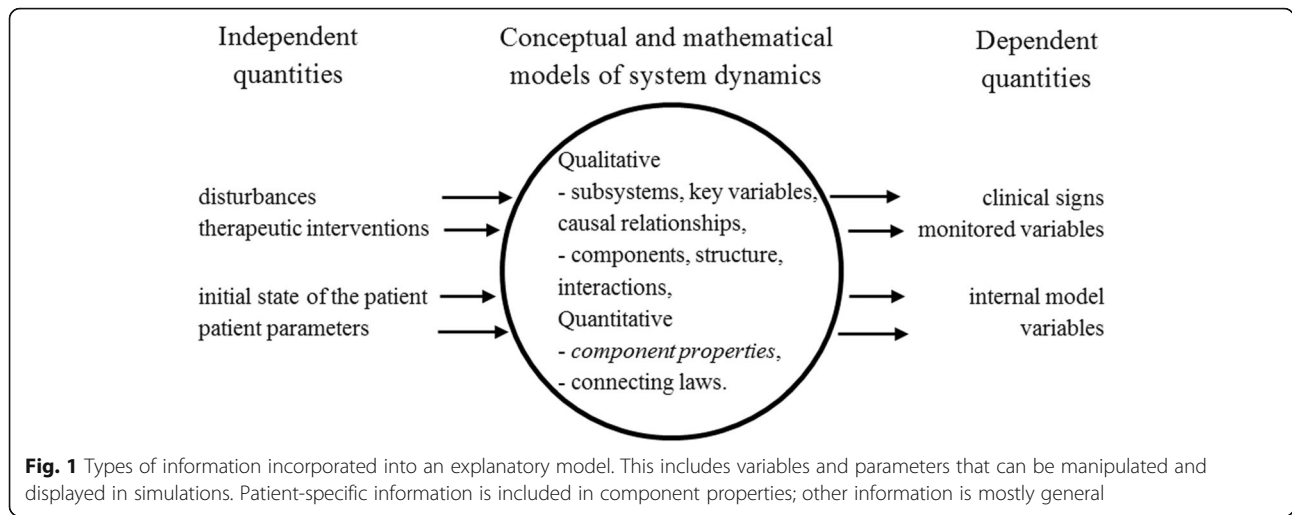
Independent quantities

Conceptual and mathematical models of system dynamics

Dependent quantities

disturbances
therapeutic interventions

initial state of the patient
patient parameters

Qualitative
- subsystems, key variables, causal relationships,
- components, structure, interactions,
Quantitative
- component properties,
- connecting laws.

clinical signs
monitored variables

internal model variables

Fig. 1 Types of information incorporated into an explanatory model. This includes variables and parameters that can be manipulated and displayed in simulations. Patient-specific information is included in component properties; other information is mostly general